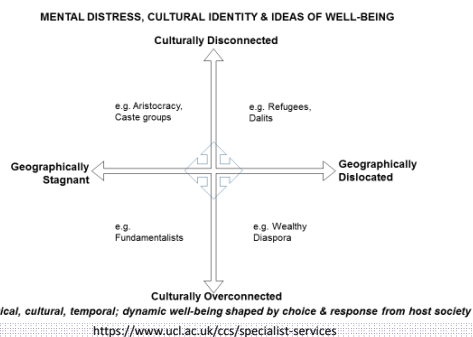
MENTAL DISTRESS, CULTURAL IDENTITY & IDEAS OF WELL-BEING

Culturally Disconnected

e.g. Aristocracy, Caste groups

e.g. Refugees, Dalits

Geographically Stagnant

Geographically Dislocated

e.g. Fundamentalists

e.g. Wealthy Diaspora

Culturally Overconnected

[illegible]ical, cultural, temporal; dynamic well-being shaped by choice & response from host society

https://www.ucl.ac.uk/ccs/specialist-services